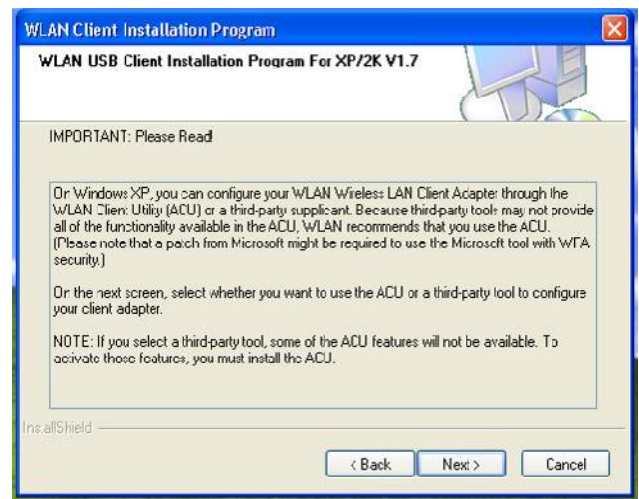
WLAN Client Installation Program

WLAN USB Client Installation Program For XP/2K V1.7

IMPORTANT: Please Read!

On Windows XP, you can configure your WLAN Wireless LAN Client Adapter through the WLAN Client Utility (ACU) or a third-party supplicant. Because third-party tools may not provide all of the functionality available in the ACU, WLAN recommends that you use the ACU. (Please note that a patch from Microsoft might be required to use the Microsoft tool with WPA security.)

On the next screen, select whether you want to use the ACU or a third-party tool to configure your client adapter.

NOTE: If you select a third-party tool, some of the ACU features will not be available. To activate those features, you must install the ACU.

InstallShield

< Back | Next > | Cancel